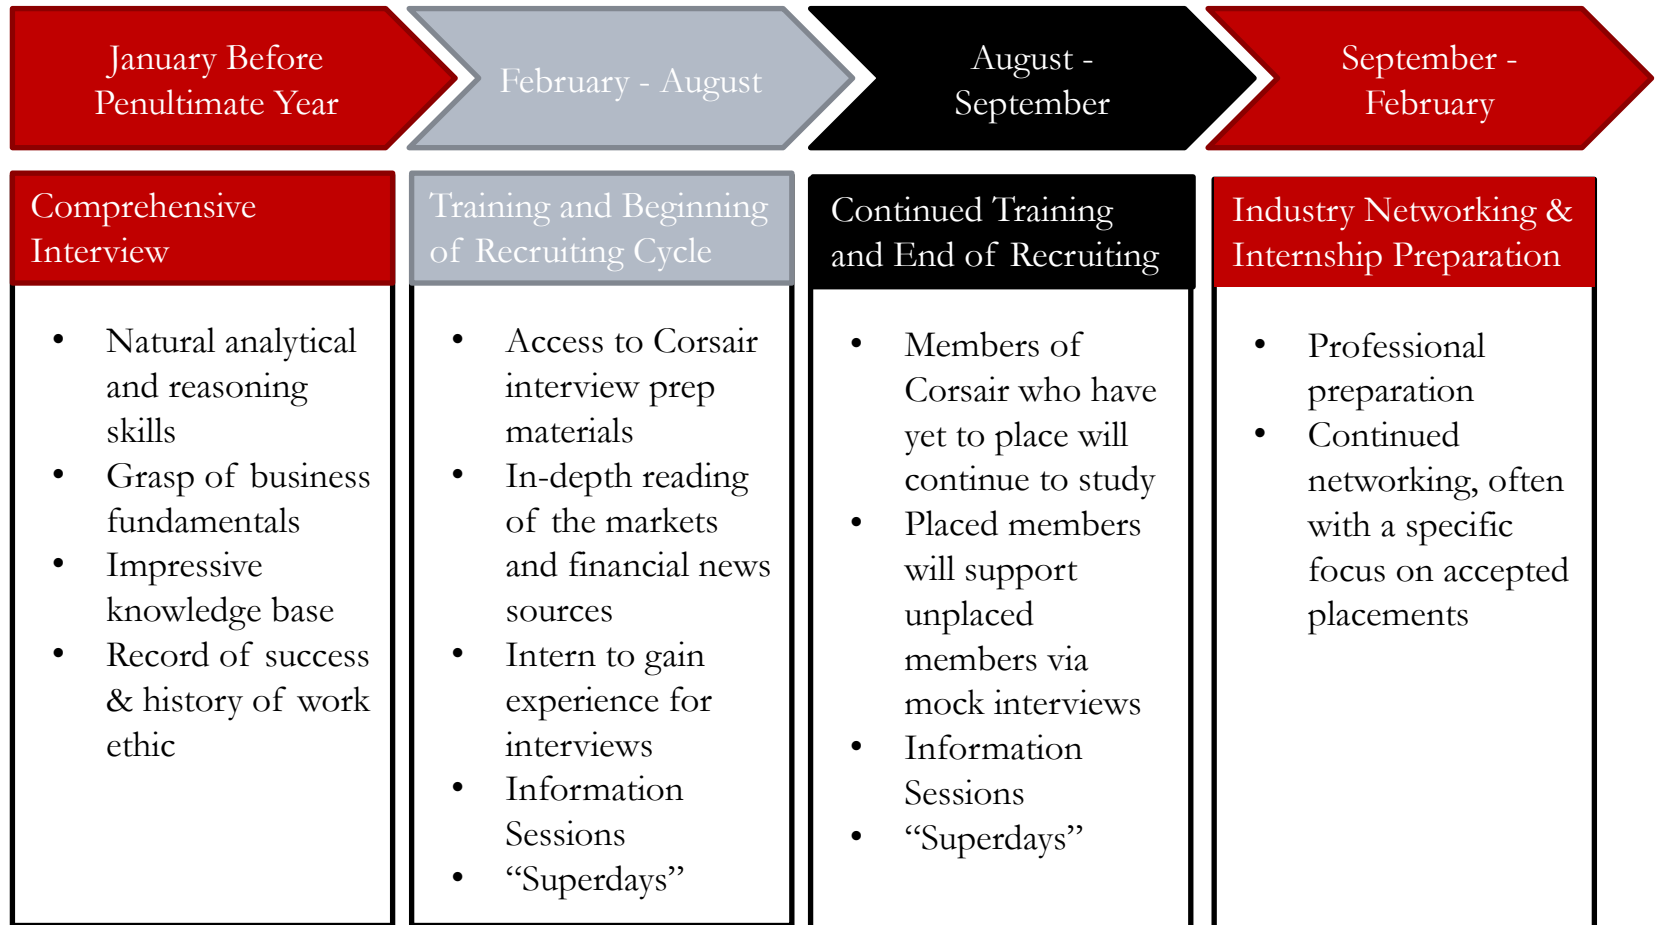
January Before Penultimate Year

February - August

August - September

September - February

Comprehensive Interview

- Natural analytical and reasoning skills
- Grasp of business fundamentals
- Impressive knowledge base
- Record of success & history of work ethic

Training and Beginning of Recruiting Cycle

- Access to Corsair interview prep materials
- In-depth reading of the markets and financial news sources
- Intern to gain experience for interviews
- Information Sessions
- “Superdays”

Continued Training and End of Recruiting

- Members of Corsair who have yet to place will continue to study
- Placed members will support unplaced members via mock interviews
- Information Sessions
- “Superdays”

Industry Networking & Internship Preparation

- Professional preparation
- Continued networking, often with a specific focus on accepted placements